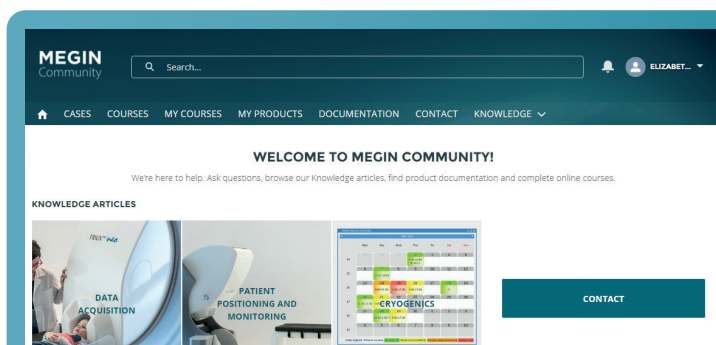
MEGIN
Community

Search...

ELIZABET...

CASES COURSES MY COURSES MY PRODUCTS DOCUMENTATION CONTACT KNOWLEDGE

WELCOME TO MEGIN COMMUNITY!

We're here to help. Ask questions, browse our Knowledge articles, find product documentation and complete online courses.

KNOWLEDGE ARTICLES

TRIUX neo

DATA ACQUISITION

PATIENT POSITIONING AND MONITORING

CRYOGENICS

CONTACT